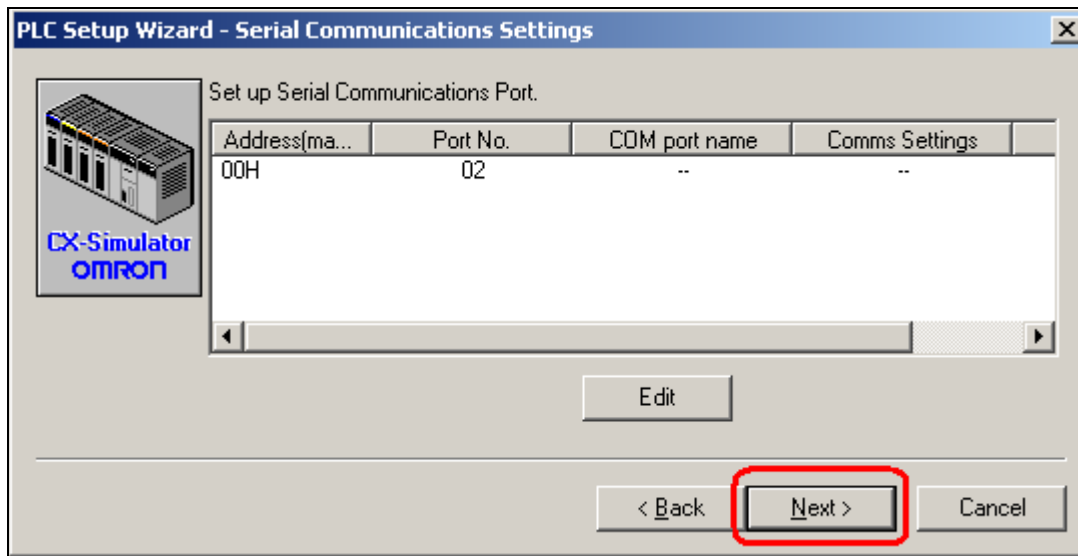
PLC Setup Wizard - Serial Communications Settings

CX-Simulator
OMRON

Set up Serial Communications Port.

| Address(ma... | Port No. | COM port name | Comms Settings |
|---|---|---|---|
| 00H | 02 | -- | -- |

Edit

< Back

Next >

Cancel